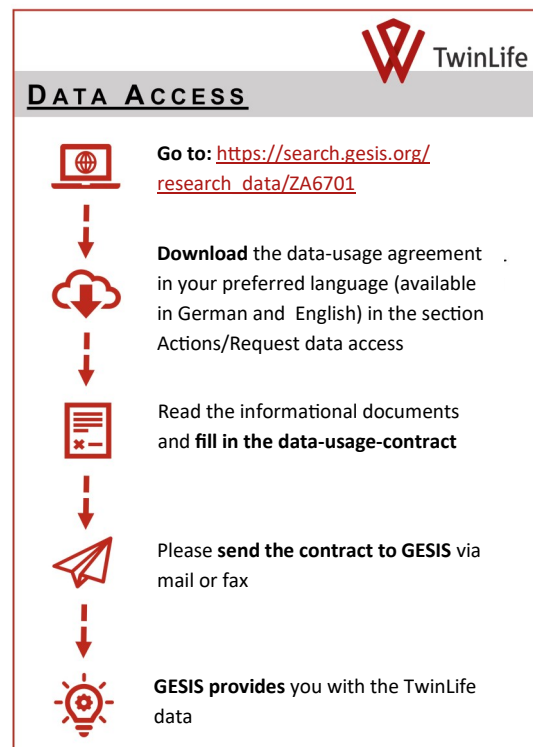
TwinLife

DATA ACCESS

Go to: https://search.gesis.org/research_data/ZA6701

Download the data-usage agreement in your preferred language (available in German and English) in the section Actions/Request data access

Read the informational documents and fill in the data-usage-contract

Please send the contract to GESIS via mail or fax

GESIS provides you with the TwinLife data